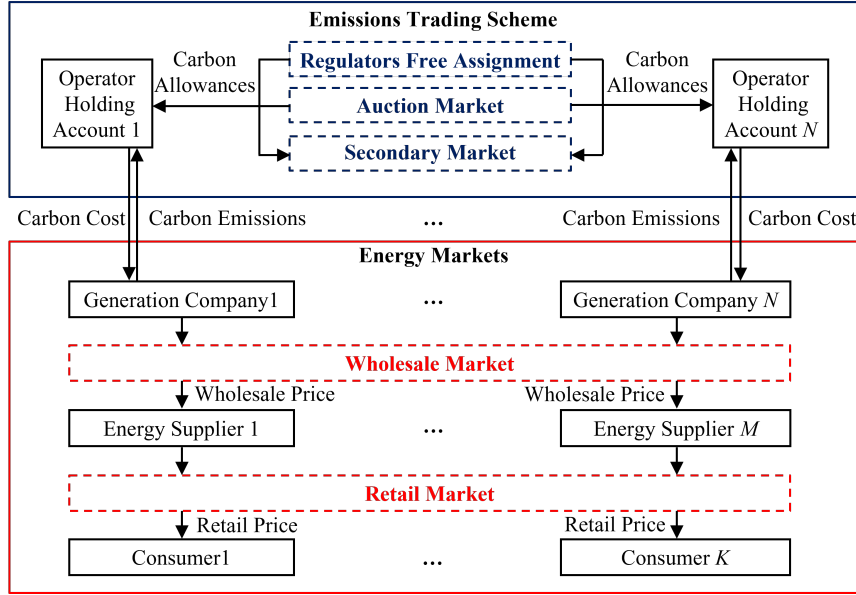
Emissions Trading Scheme

Carbon Allowances

Regulators Free Assignment

Auction Market

Secondary Market

Carbon Allowances

Operator Holding Account 1

Operator Holding Account $N$

Carbon Cost

Carbon Emissions

…

Carbon Emissions

Carbon Cost

Energy Markets

Generation Company1

…

Generation Company $N$

Wholesale Market

Wholesale Price

Wholesale Price

Energy Supplier 1

…

Energy Supplier $M$

Retail Market

Retail Price

Retail Price

Consumer1

…

Consumer $K$